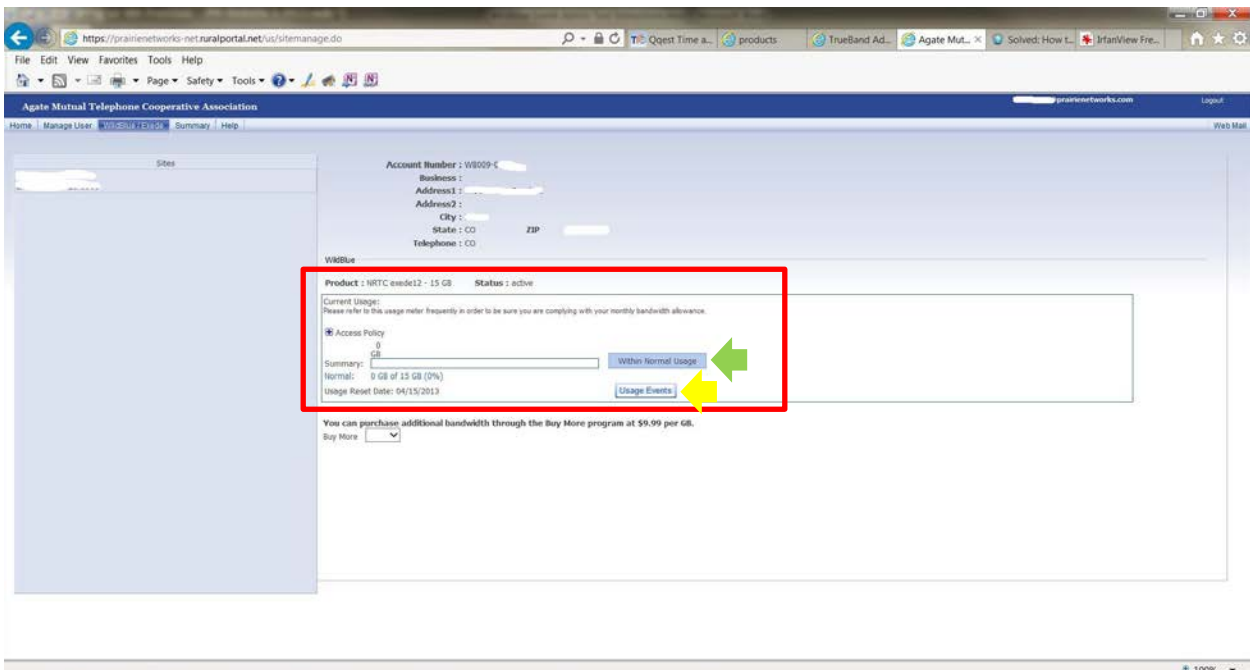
https://prairienetworks-net.ruralportal.net/us/sitemanage.do
Qqest Time a... products TrueBand Ad... Agate Mut... Solved: How t... IrfanView Fre...
File Edit View Favorites Tools Help
Page ▾ Safety ▾ Tools ▾

Agate Mutual Telephone Cooperative Association
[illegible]prairienetworks.com
Logout
Home | Manage User | WildBlue / Exede | Summary | Help
Web Mail

Sites

Account Number : W8009-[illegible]
Business :
Address1 :
Address2 :
City :
State : CO ZIP
Telephone : CO

WildBlue

Product : NRTC exede12 - 15 GB Status : active

Current Usage:
Please refer to this usage meter frequently in order to be sure you are complying with your monthly bandwidth allowance.

Access Policy
0
GB
Summary:
Within Normal Usage
Normal: 0 GB of 15 GB (0%)
Usage Reset Date: 04/15/2013
Usage Events

You can purchase additional bandwidth through the Buy More program at $9.99 per GB.
Buy More

100%